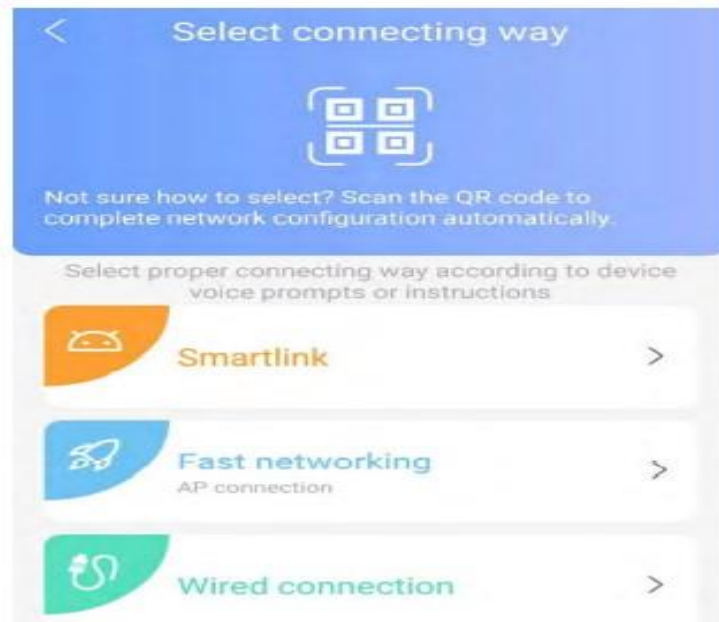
<

Select connecting way

Not sure how to select? Scan the QR code to complete network configuration automatically.

Select proper connecting way according to device voice prompts or instructions

Smartlink
>

Fast networking
AP connection
>

Wired connection
>